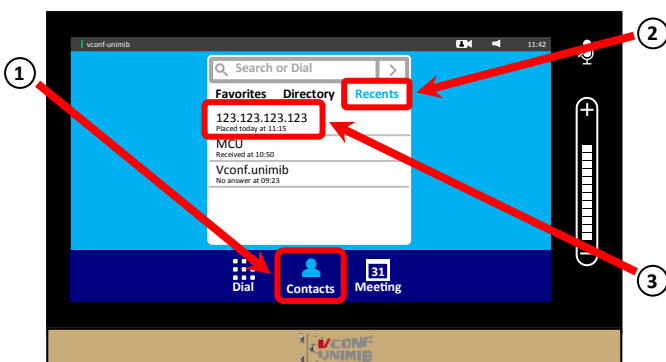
vconf-unimib

11:42

Search or Dial

Favorites Directory Recents

123.123.123.123
Placed today at 11:15

MCU
Received at 10:50

Vconf.unimib
No answer at 09:23

Dial

Contacts

31
Meeting

1

2

3

+

−

VCONF
UNIMIB